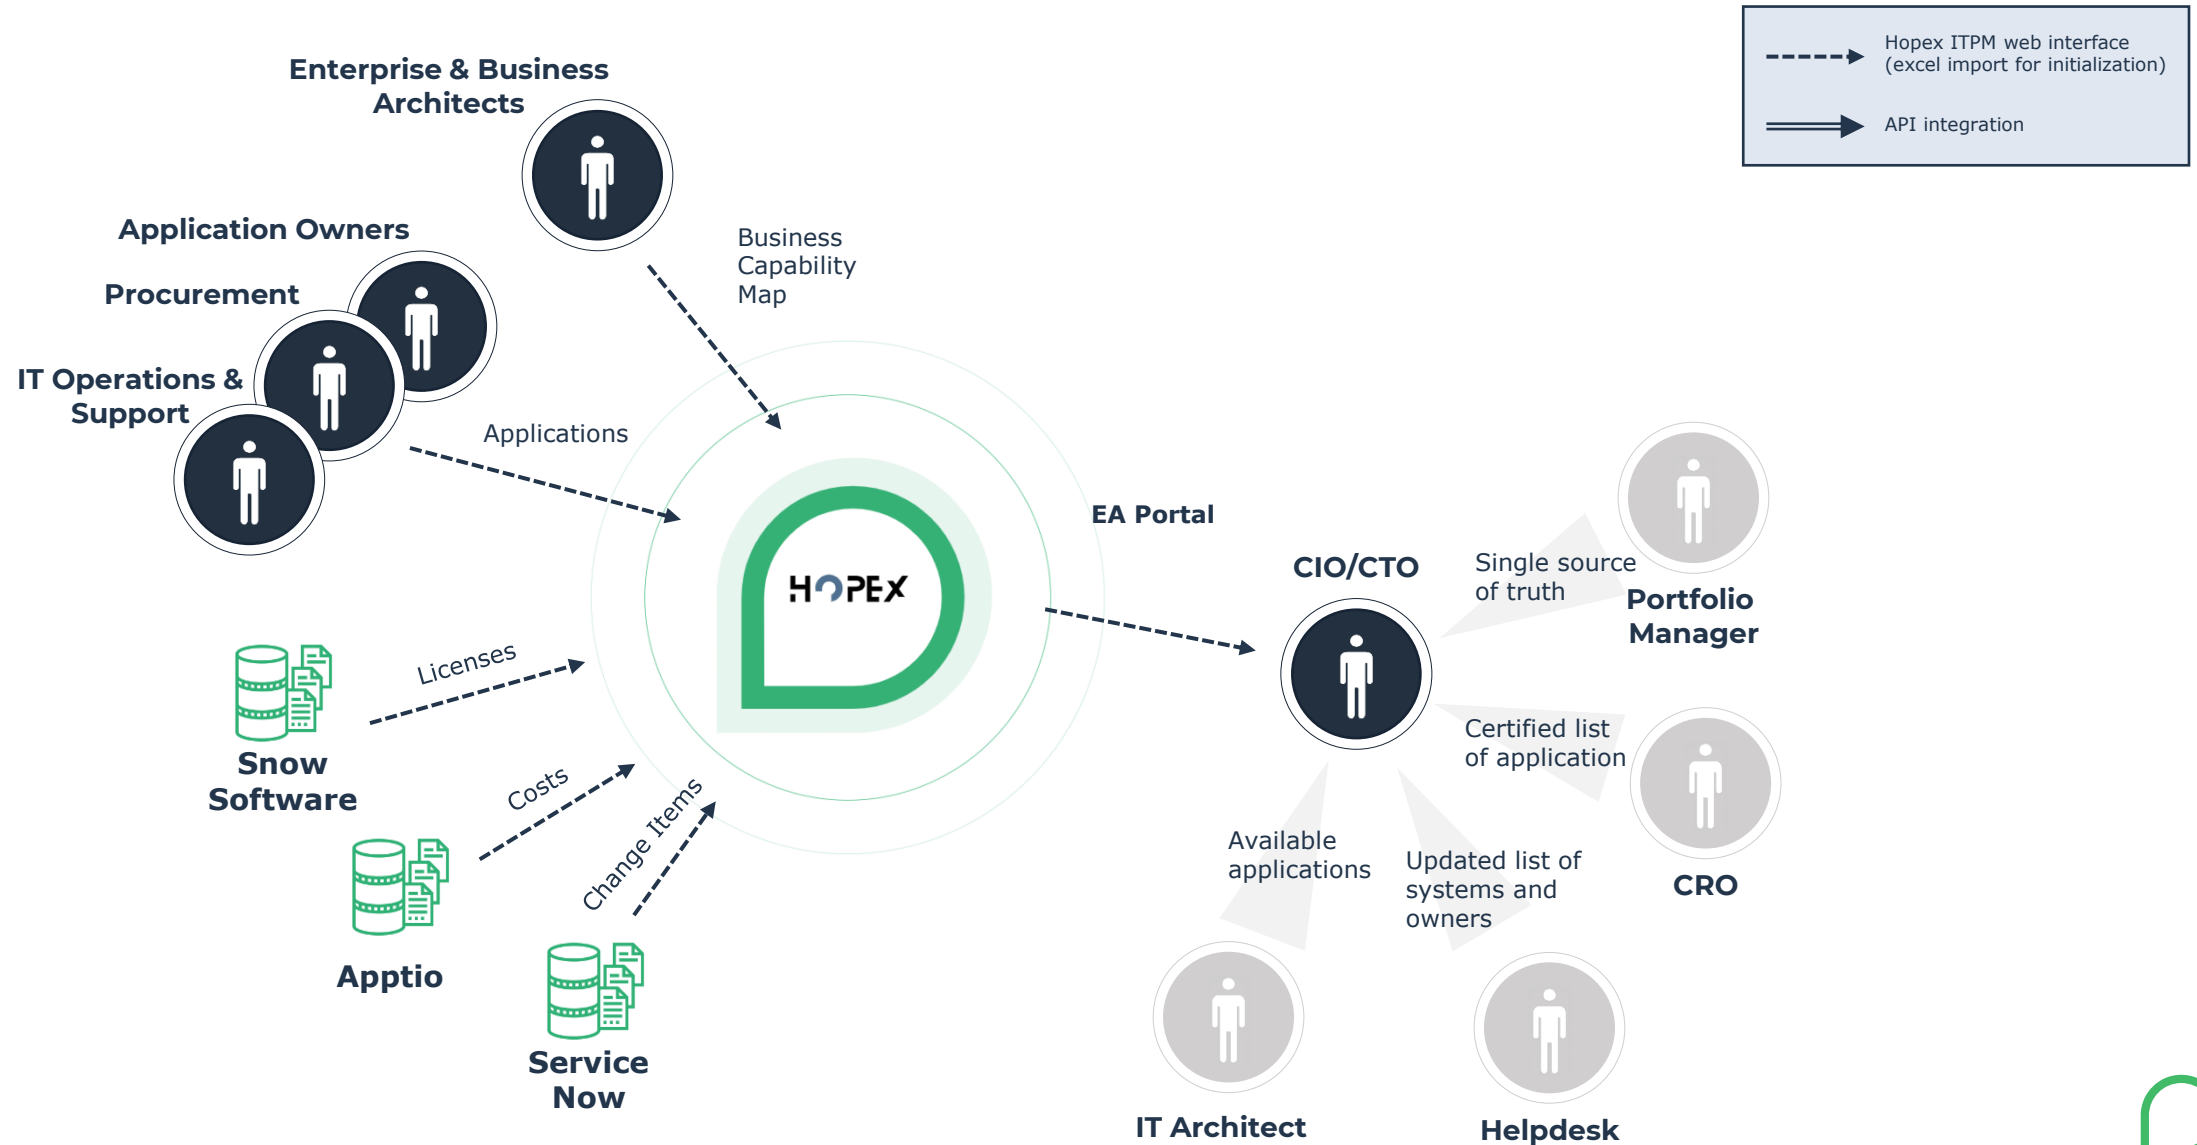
Hopex ITPM web interface (excel import for initialization)

API integration

Enterprise & Business Architects

Business Capability Map

Application Owners

Procurement

IT Operations & Support

Applications

HOPEX

EA Portal

CIO/CTO

Single source of truth

Portfolio Manager

Certified list of application

CRO

Available applications

Updated list of systems and owners

IT Architect

Helpdesk

Snow Software

Licenses

Costs

Apptio

Change Items

Service Now